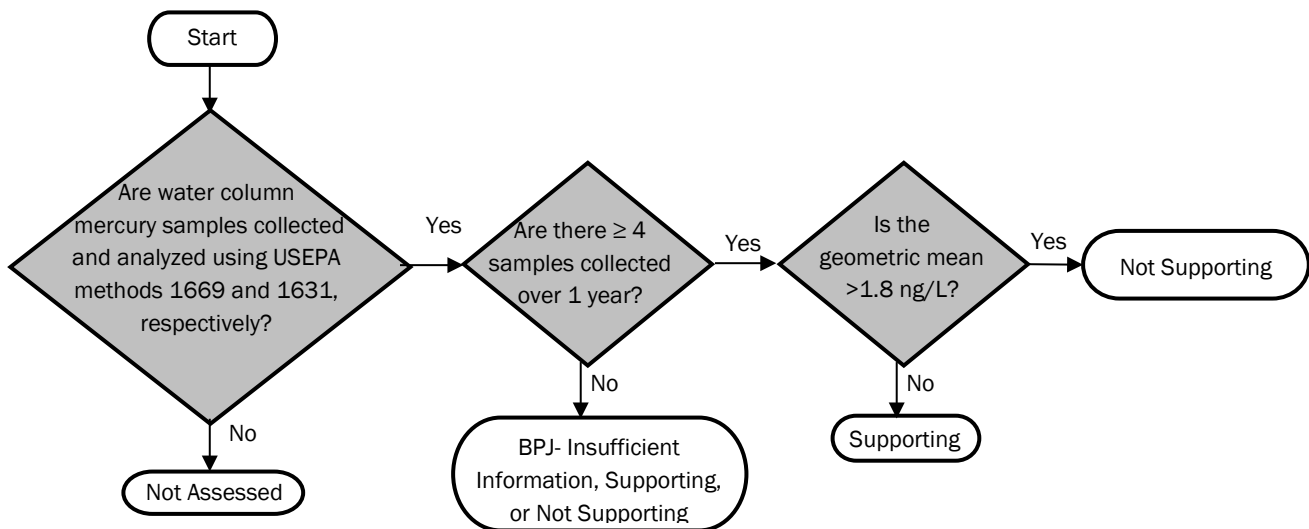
Start

Are water column mercury samples collected and analyzed using USEPA methods 1669 and 1631, respectively?

Yes

Are there ≥ 4 samples collected over 1 year?

Yes

Is the geometric mean >1.8 ng/L?

Yes

Not Supporting

No

Not Assessed

No

BPJ- Insufficient Information, Supporting, or Not Supporting

No

Supporting